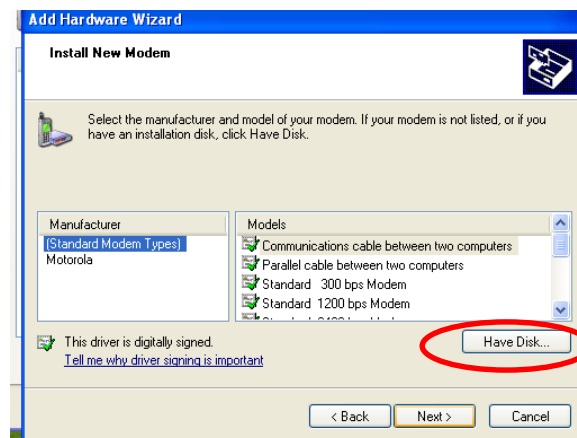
Add Hardware Wizard

Install New Modem

Select the manufacturer and model of your modem. If your modem is not listed, or if you have an installation disk, click Have Disk.

| Manufacturer |
|---|
| (Standard Modem Types) |
| Motorola |

| Models |
|---|
| Communications cable between two computers |
| Parallel cable between two computers |
| Standard 300 bps Modem |
| Standard 1200 bps Modem |
| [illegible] |

This driver is digitally signed.
Tell me why driver signing is important

Have Disk...

< Back
Next >
Cancel